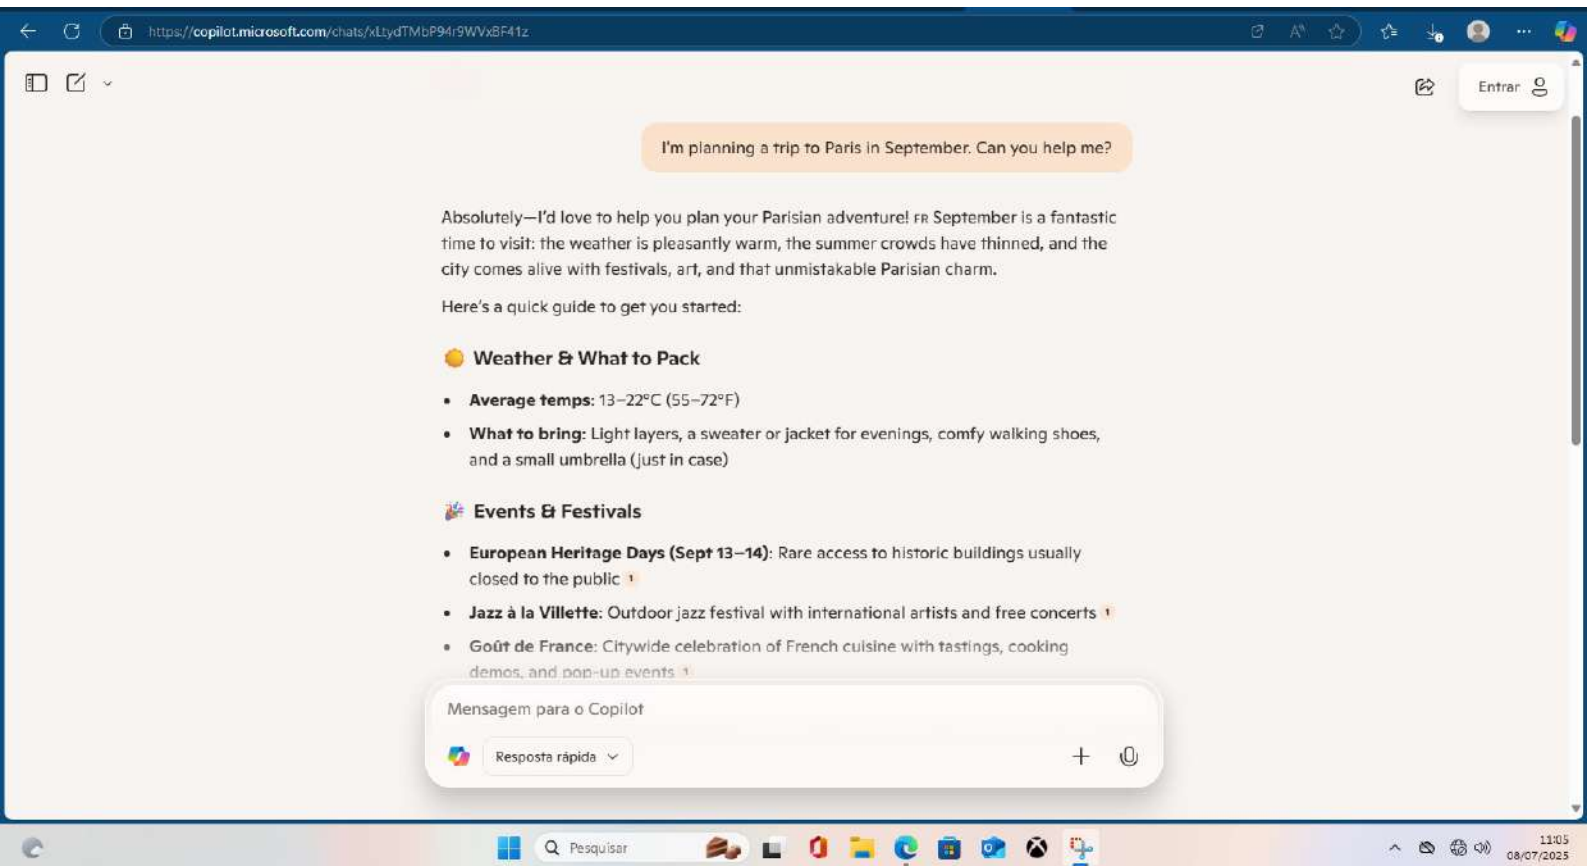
https://copilot.microsoft.com/chats/xLtydTMbP94r9WVxBF41z

Entrar

I'm planning a trip to Paris in September. Can you help me?

Absolutely—I'd love to help you plan your Parisian adventure! FR September is a fantastic time to visit: the weather is pleasantly warm, the summer crowds have thinned, and the city comes alive with festivals, art, and that unmistakable Parisian charm.

Here's a quick guide to get you started:

Weather & What to Pack

- **Average temps:** 13–22°C (55–72°F)
- **What to bring:** Light layers, a sweater or jacket for evenings, comfy walking shoes, and a small umbrella (just in case)

Events & Festivals

- **European Heritage Days (Sept 13–14):** Rare access to historic buildings usually closed to the public 1
- **Jazz à la Villette:** Outdoor jazz festival with international artists and free concerts 1
- **Goût de France:** Citywide celebration of French cuisine with tastings, cooking demos, and pop-up events 1

Mensagem para o Copilot

Resposta rápida

Pesquisar

11:05
08/07/2025